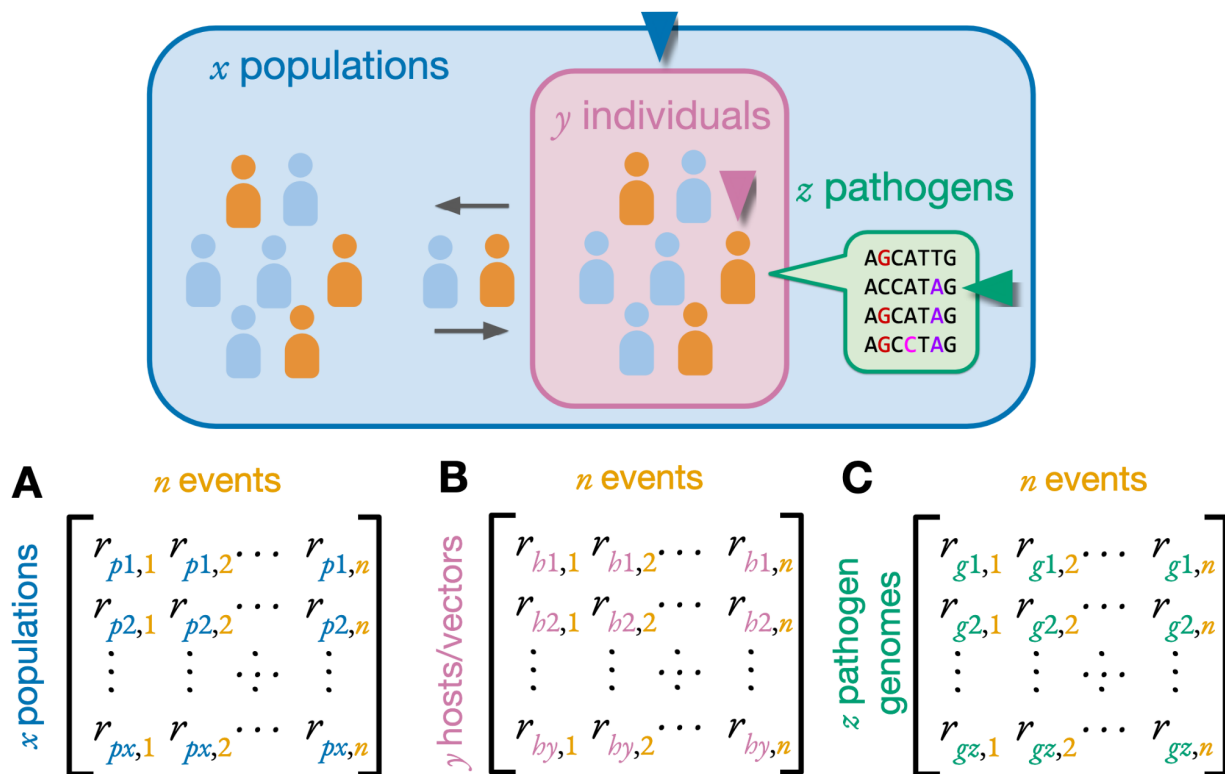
$x$ populations

$y$ individuals

$z$ pathogens

AGCATTG
ACCATAG
AGCATAG
AGCCTAG

A

$n$ events

$x$ populations

$\begin{bmatrix} r_{p1,1} & r_{p1,2} & \cdots & r_{p1,n} \\ r_{p2,1} & r_{p2,2} & \cdots & r_{p2,n} \\ \vdots & \vdots & \ddots & \vdots \\ r_{px,1} & r_{px,2} & \cdots & r_{px,n} \end{bmatrix}$

B

$n$ events

$y$ hosts/vectors

$\begin{bmatrix} r_{h1,1} & r_{h1,2} & \cdots & r_{h1,n} \\ r_{h2,1} & r_{h2,2} & \cdots & r_{h2,n} \\ \vdots & \vdots & \ddots & \vdots \\ r_{hy,1} & r_{hy,2} & \cdots & r_{hy,n} \end{bmatrix}$

C

$n$ events

$z$ pathogen genomes

$\begin{bmatrix} r_{g1,1} & r_{g1,2} & \cdots & r_{g1,n} \\ r_{g2,1} & r_{g2,2} & \cdots & r_{g2,n} \\ \vdots & \vdots & \ddots & \vdots \\ r_{gz,1} & r_{gz,2} & \cdots & r_{gz,n} \end{bmatrix}$